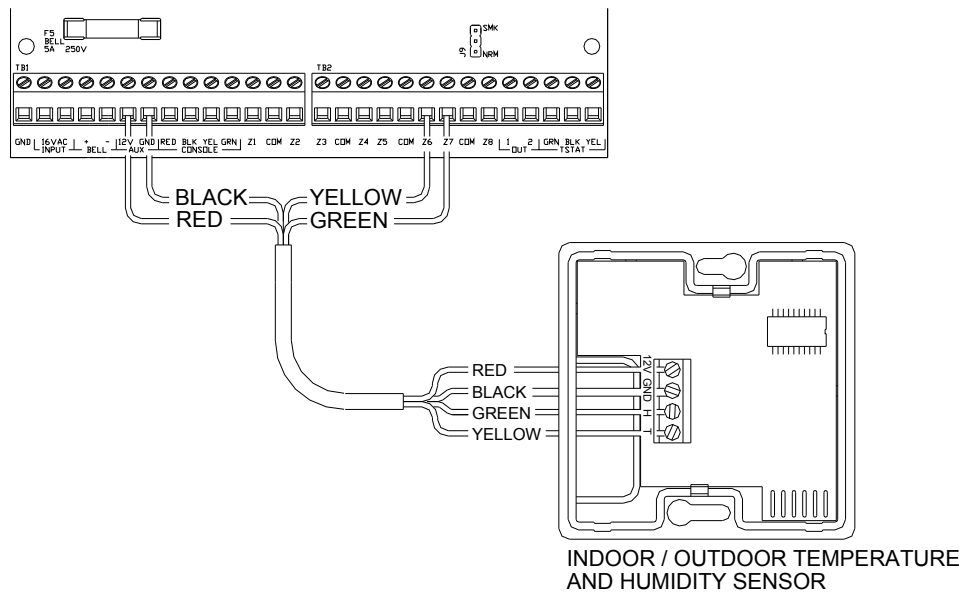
F5
BELL
5A 250V

SMK
J9
NRM

TB1

TB2

GND 16VAC INPUT + - BELL 12V GND AUX RED BLK YEL GRN CONSOLE Z1 COM Z2

Z3 COM Z4 Z5 COM Z6 Z7 COM Z8 1 2 OUT GRN BLK YEL TSTAT

BLACK
YELLOW
RED
GREEN

RED
BLACK
GREEN
YELLOW

12V
GND
H
T

INDOOR / OUTDOOR TEMPERATURE AND HUMIDITY SENSOR